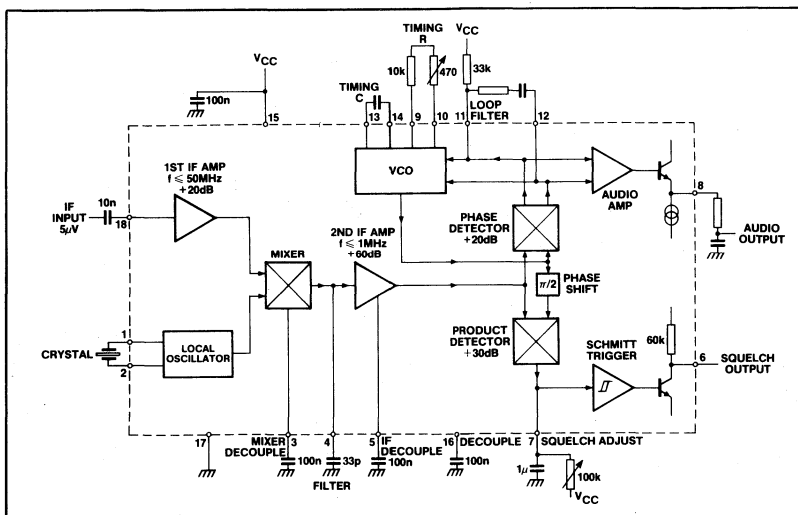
TIMING
R
$V_{CC}$
$V_{CC}$
10k
470
33k
100n
TIMING
C
15
13
14
9
10
11
LOOP FILTER
12
1ST IF AMP
f ≤ 50MHz
+20dB
VCO
AUDIO AMP
8
IF INPUT
5μV
10n
18
PHASE DETECTOR
+20dB
AUDIO OUTPUT
2ND IF AMP
f ≤ 1MHz
+60dB
MIXER
$\pi/2$
PHASE SHIFT
1
LOCAL OSCILLATOR
PRODUCT DETECTOR
+30dB
SCHMITT TRIGGER
60k
CRYSTAL
2
6
SQUELCH OUTPUT
17
MIXER DECOUPLE
3
100n
4
33p
FILTER
5
IF DECOUPLE
100n
16
DECOUPLE
100n
7
SQUELCH ADJUST
1μ
100k
$V_{CC}$